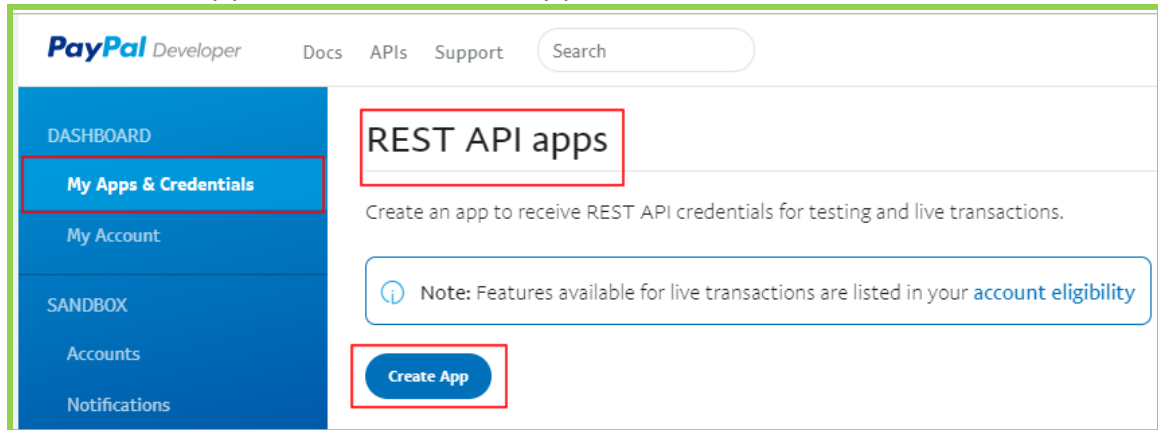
PayPal Developer Docs APIs Support Search

DASHBOARD

My Apps & Credentials

My Account

SANDBOX

Accounts

Notifications

REST API apps

Create an app to receive REST API credentials for testing and live transactions.

Note: Features available for live transactions are listed in your account eligibility

Create App